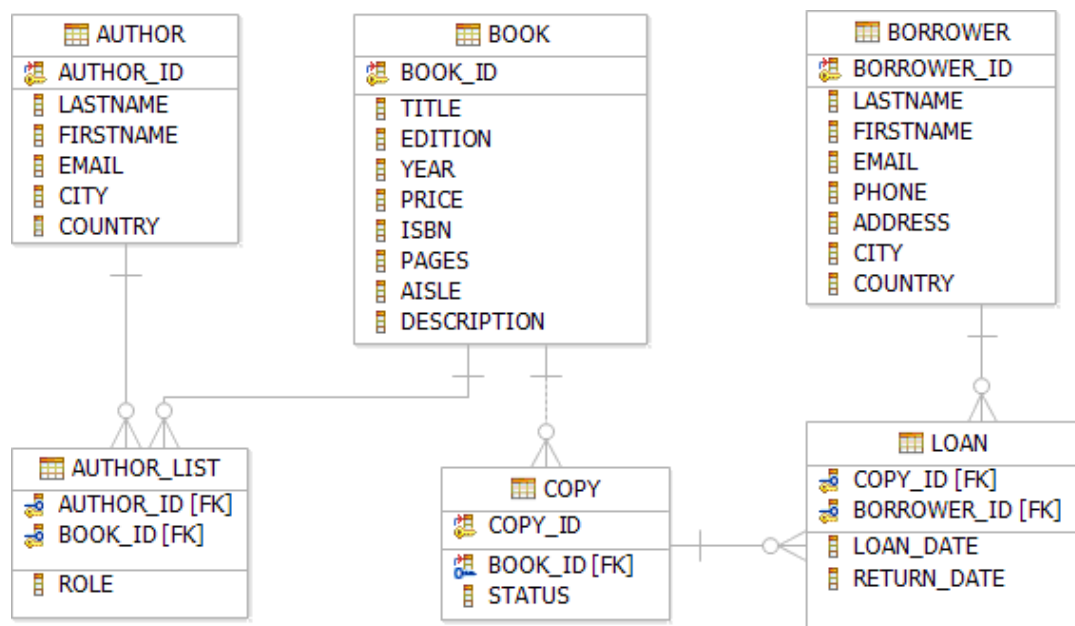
AUTHOR
AUTHOR_ID
LASTNAME
FIRSTNAME
EMAIL
CITY
COUNTRY

BOOK
BOOK_ID
TITLE
EDITION
YEAR
PRICE
ISBN
PAGES
AISLE
DESCRIPTION

BORROWER
BORROWER_ID
LASTNAME
FIRSTNAME
EMAIL
PHONE
ADDRESS
CITY
COUNTRY

AUTHOR_LIST
AUTHOR_ID [FK]
BOOK_ID [FK]
ROLE

COPY
COPY_ID
BOOK_ID [FK]
STATUS

LOAN
COPY_ID [FK]
BORROWER_ID [FK]
LOAN_DATE
RETURN_DATE